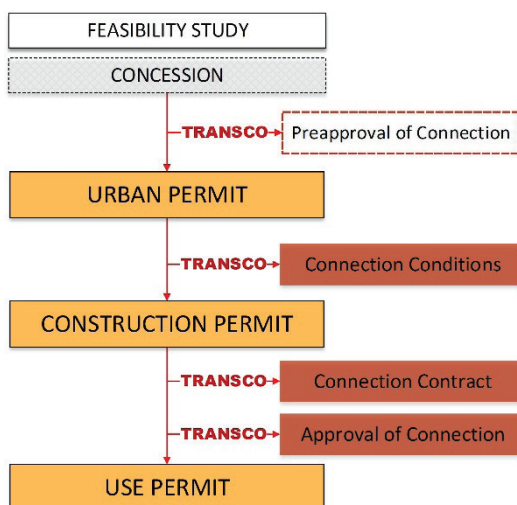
FEASIBILITY STUDY

CONCESSION

TRANSCO

Preapproval of Connection

URBAN PERMIT

TRANSCO

Connection Conditions

CONSTRUCTION PERMIT

TRANSCO

Connection Contract

TRANSCO

Approval of Connection

USE PERMIT